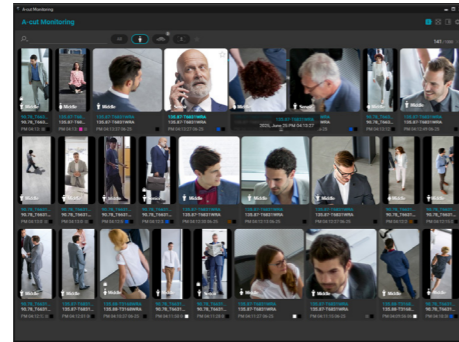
A-cut Monitoring

A-cut Monitoring

Middle

Middle

Middle

Middle

Middle

Middle

Middle

2020, June 25 PM 04:13:27

Middle

Middle

Middle

Middle

Middle

Middle

Middle

Middle

Middle

Middle

Middle

Middle

Middle

Middle

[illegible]